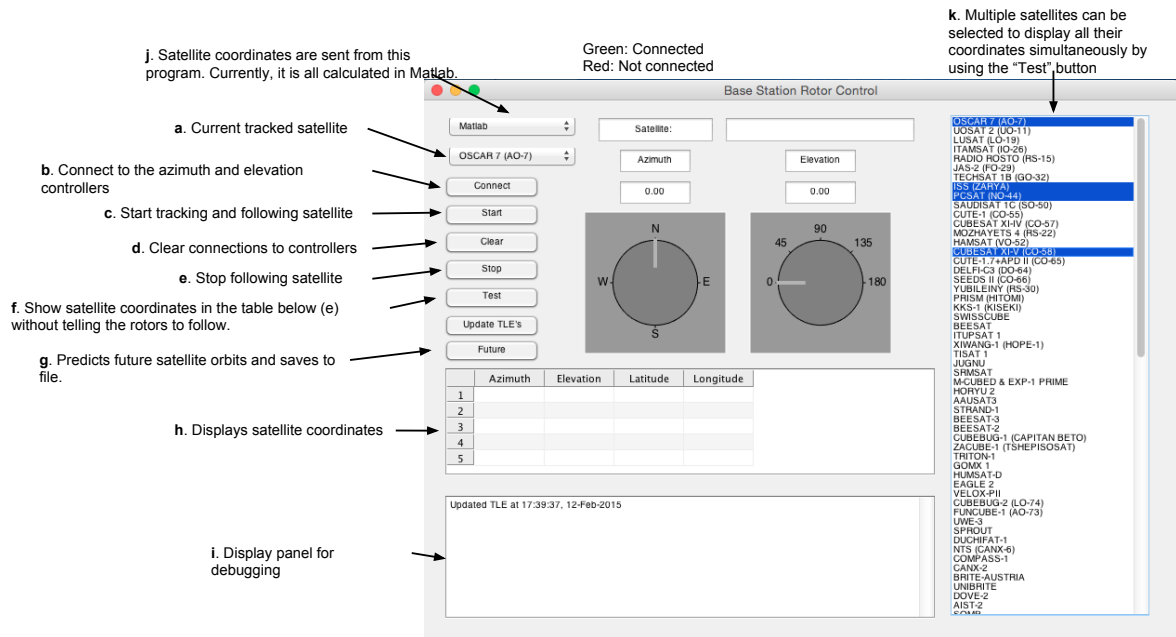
**j**. Satellite coordinates are sent from this program. Currently, it is all calculated in Matlab.

Green: Connected
Red: Not connected

**k**. Multiple satellites can be selected to display all their coordinates simultaneously by using the "Test" button

Base Station Rotor Control

**a**. Current tracked satellite

**b**. Connect to the azimuth and elevation controllers

**c**. Start tracking and following satellite

**d**. Clear connections to controllers

**e**. Stop following satellite

**f**. Show satellite coordinates in the table below (e) without telling the rotors to follow.

**g**. Predicts future satellite orbits and saves to file.

**h**. Displays satellite coordinates

**i**. Display panel for debugging

Matlab
OSCAR 7 (AO-7)
Connect
Start
Clear
Stop
Test
Update TLE's
Future

Satellite:
Azimuth
Elevation
0.00
0.00

N
W
E
S

90
45
135
0
180

| | Azimuth | Elevation | Latitude | Longitude |
|---|---|---|---|---|
| 1 | | | | |
| 2 | | | | |
| 3 | | | | |
| 4 | | | | |
| 5 | | | | |

Updated TLE at 17:39:37, 12-Feb-2015

OSCAR 7 (AO-7)
UOSAT 2 (UO-11)
LUSAT (LO-19)
ITAMSAT (IO-26)
RADIO ROSTO (RS-15)
JAS-2 (FO-29)
TECHSAT 1B (GO-32)
ISS (ZARYA)
PCSAT (NO-44)
SAUDISAT 1C (SO-50)
CUTE-1 (CO-55)
CUBESAT XI-IV (CO-57)
MOZHAYETS 4 (RS-22)
HAMSAT (VO-52)
CUBESAT XI-V (CO-58)
CUTE-1.7+APD II (CO-65)
DELFI-C3 (DO-64)
SEEDS II (CO-66)
YUBILEINY (RS-30)
PRISM (HITOMI)
KKS-1 (KISEKI)
SWISSCUBE
BEESAT
ITUPSAT 1
XIWANG-1 (HOPE-1)
TISAT 1
JUGNU
SRMSAT
M-CUBED & EXP-1 PRIME
HORYU 2
AAUSAT3
STRAND-1
BEESAT-3
BEESAT-2
CUBEBUG-1 (CAPITAN BETO)
ZACUBE-1 (TSHEPISOSAT)
TRITON-1
GOMX 1
HUMSAT-D
EAGLE 2
VELOX-PII
CUBEBUG-2 (LO-74)
FUNCUBE-1 (AO-73)
UWE-3
SPROUT
DUCHIFAT-1
NTS (CANX-6)
COMPASS-1
CANX-2
BRITE-AUSTRIA
UNIBRITE
DOVE-2
AIST-2
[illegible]